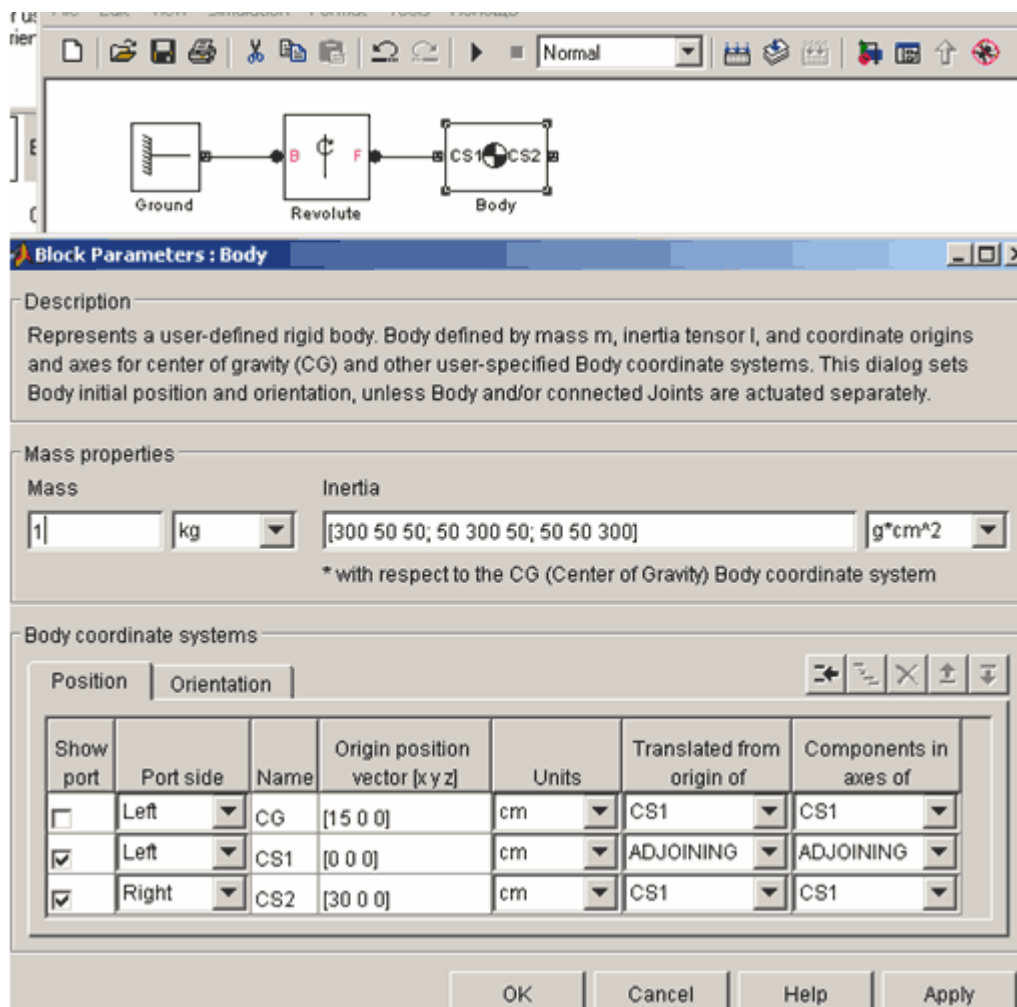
Normal

Ground

B

F

Revolute

CS1

CS2

Body

Block Parameters : Body

Description

Represents a user-defined rigid body. Body defined by mass m, inertia tensor I, and coordinate origins and axes for center of gravity (CG) and other user-specified Body coordinate systems. This dialog sets Body initial position and orientation, unless Body and/or connected Joints are actuated separately.

Mass properties

Mass

1

kg

Inertia

[300 50 50; 50 300 50; 50 50 300]

g*cm^2

* with respect to the CG (Center of Gravity) Body coordinate system

Body coordinate systems

Position

Orientation

| Show port | Port side | Name | Origin position vector [x y z] | Units | Translated from origin of | Components in axes of |
|---|---|---|---|---|---|---|
| ☐ | Left | CG | [15 0 0] | cm | CS1 | CS1 |
| ☑ | Left | CS1 | [0 0 0] | cm | ADJOINING | ADJOINING |
| ☑ | Right | CS2 | [30 0 0] | cm | CS1 | CS1 |

OK

Cancel

Help

Apply